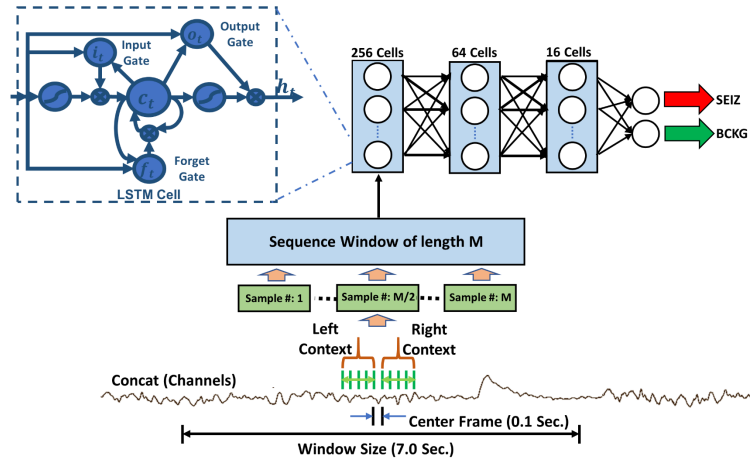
$i_t$ Input Gate
$o_t$ Output Gate
$c_t$
$h_t$
$f_t$ Forget Gate
LSTM Cell

256 Cells
64 Cells
16 Cells

SEIZ
BCKG

Sequence Window of length M

Sample #: 1
Sample #: M/2
Sample #: M

Left Context
Right Context

Concat (Channels)

Center Frame (0.1 Sec.)

Window Size (7.0 Sec.)